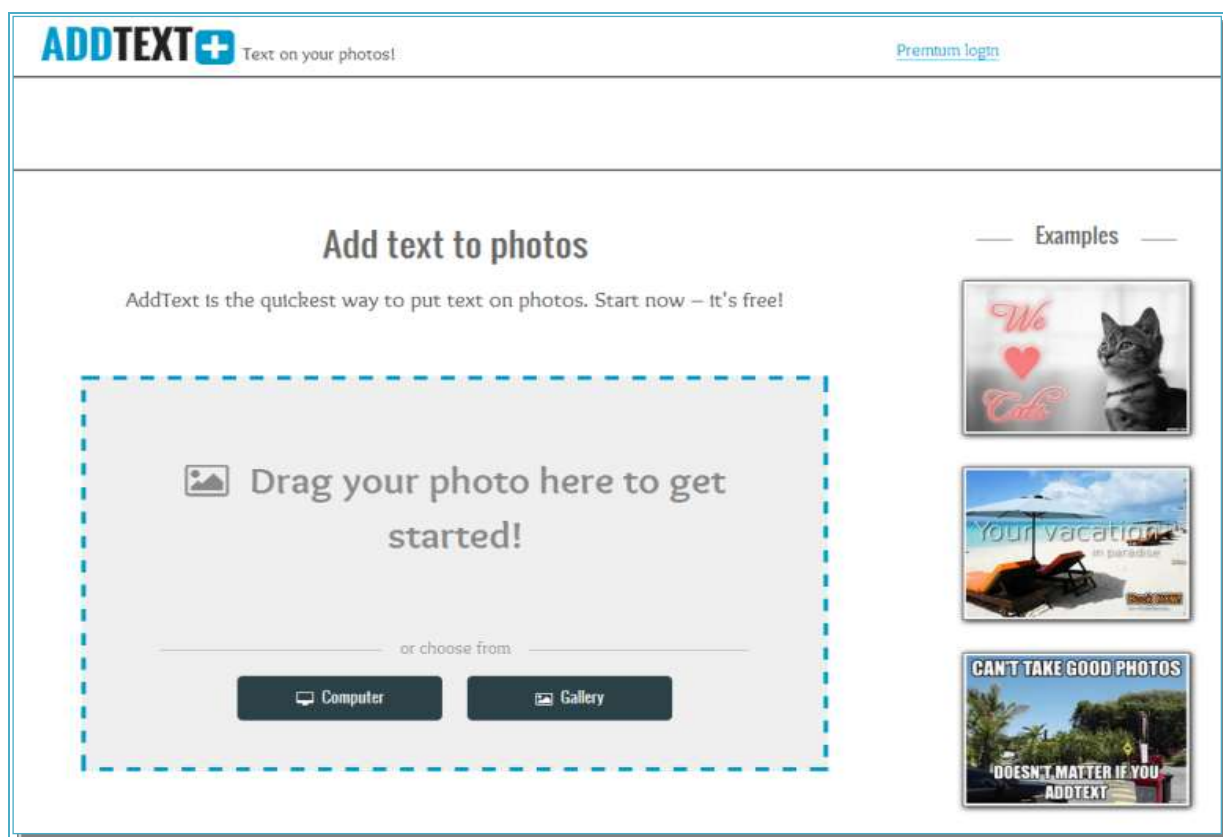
ADDTEXT Text on your photos!

Premium login

Add text to photos

AddText is the quickest way to put text on photos. Start now – it's free!

Drag your photo here to get started!

or choose from

Computer

Gallery

Examples

We ♥ Cats

Your vacation in paradise

Book NOW!

CAN'T TAKE GOOD PHOTOS

DOESN'T MATTER IF YOU ADDTEXT